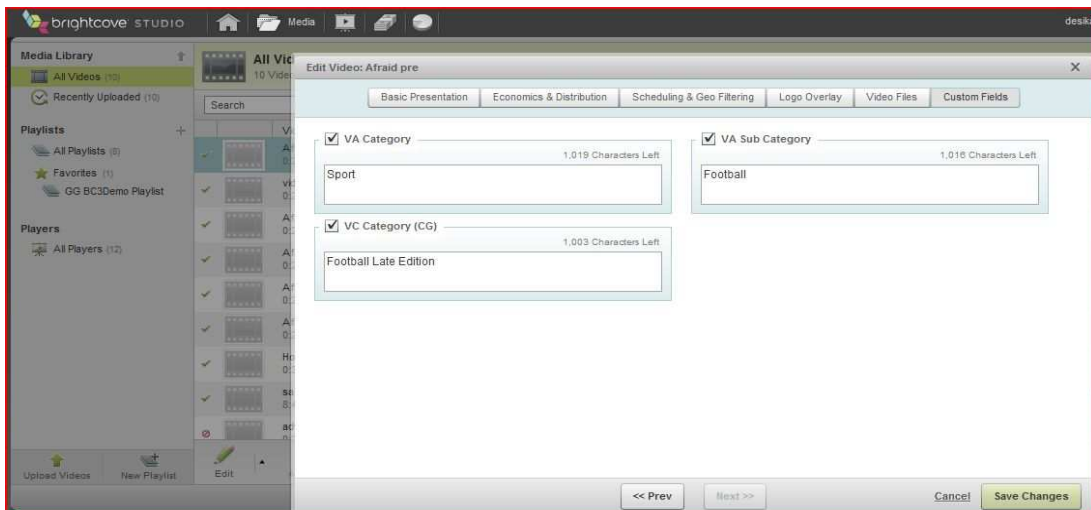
brightcove STUDIO

Media

desk

Media Library

All Videos (10)

Recently Uploaded (10)

Playlists

All Playlists (8)

Favorites (1)

GG BC3Demo Playlist

Players

All Players (12)

Upload Videos

New Playlist

All Vi

10 Vide

Search

Edit

Edit Video: Afraid pre

×

Basic Presentation | Economics & Distribution | Scheduling & Geo Filtering | Logo Overlay | Video Files | Custom Fields

VA Category

1,019 Characters Left

Sport

VA Sub Category

1,016 Characters Left

Football

VC Category (CG)

1,003 Characters Left

Football Late Edition

<< Prev

Next >>

Cancel

Save Changes